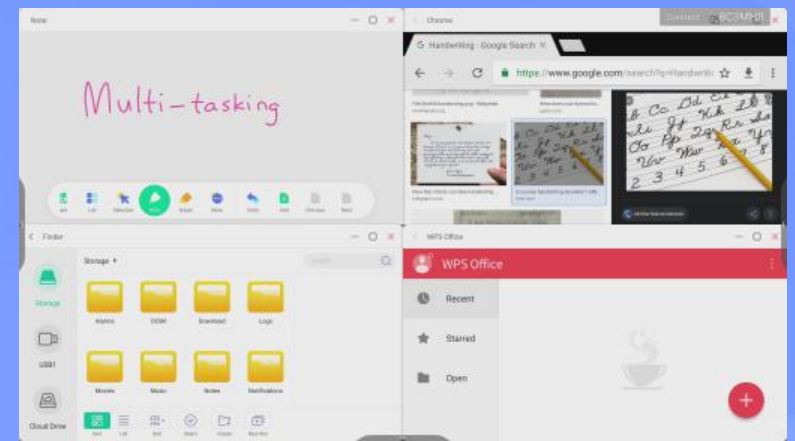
Note

Multi-tasking

Chrome

Connect 6C3MH8

Handwriting - Google Search

https://www.google.com/search?q=handwriti

Finder

Storage

Storage

USB1

Cloud Drive

Alarms

DCIM

Download

Logo

Movies

Music

Notes

Notifications

WPS Office

WPS Office

Recent

Starred

Open